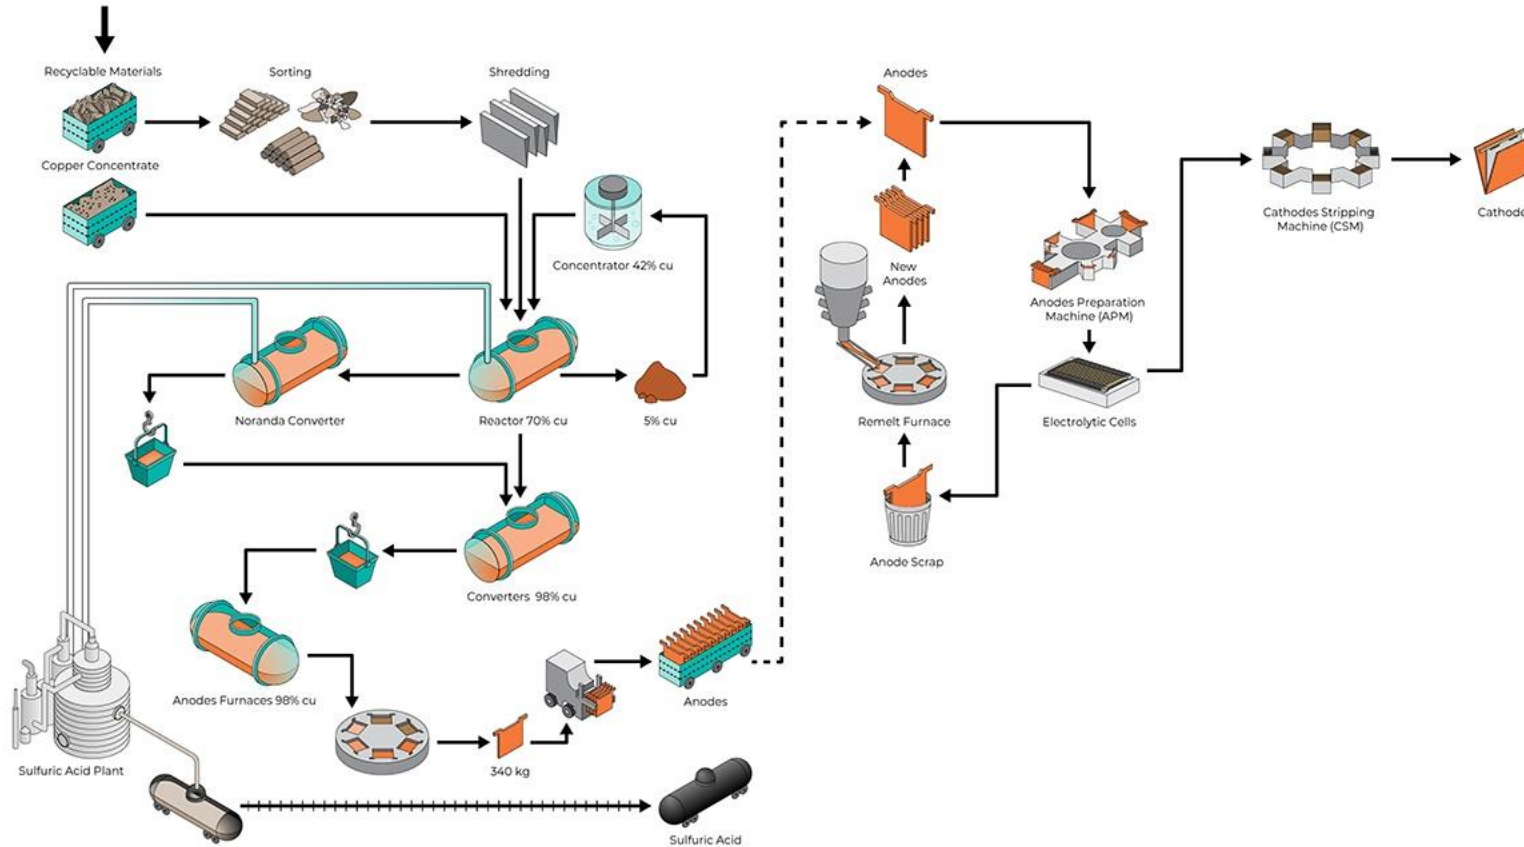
Recyclable Materials

Sorting

Shredding

Copper Concentrate

Concentrator 42% cu

Noranda Converter

Reactor 70% cu

5% cu

Converters 98% cu

Anodes Furnaces 98% cu

340 kg

Anodes

Sulfuric Acid Plant

Sulfuric Acid

Anodes

New Anodes

Remelt Furnace

Anode Scrap

Anodes Preparation Machine (APM)

Electrolytic Cells

Cathodes Stripping Machine (CSM)

Cathod